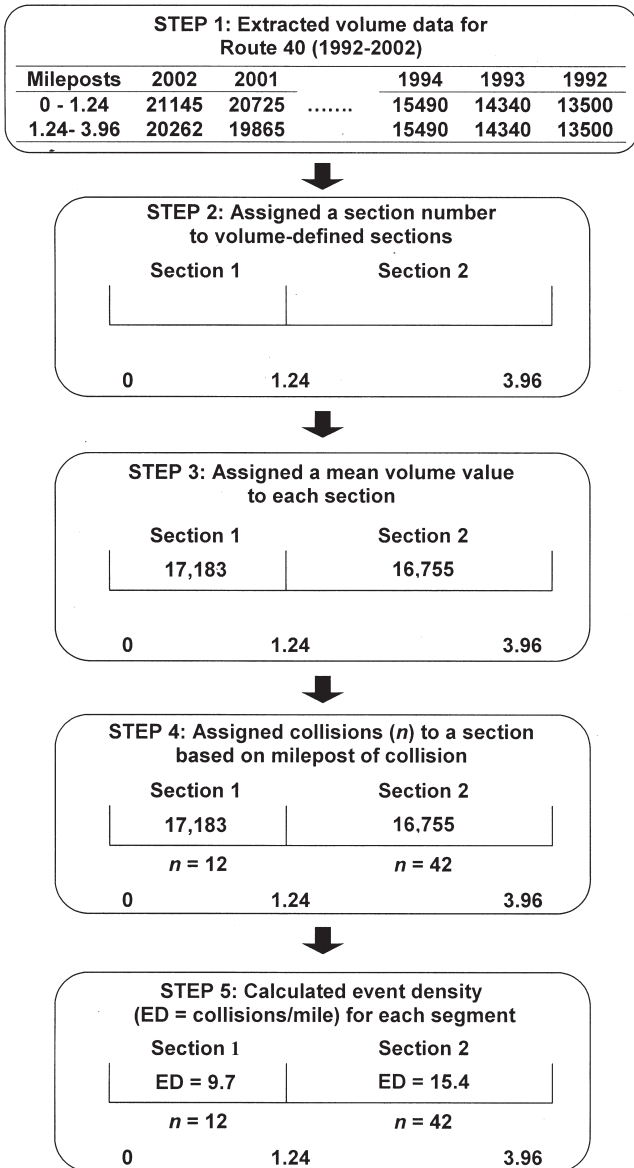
STEP 1: Extracted volume data for Route 40 (1992-2002)

| Mileposts | 2002 | 2001 | | 1994 | 1993 | 1992 |
|---|---|---|---|---|---|---|
| 0 - 1.24 | 21145 | 20725 | ....... | 15490 | 14340 | 13500 |
| 1.24- 3.96 | 20262 | 19865 | | 15490 | 14340 | 13500 |

STEP 2: Assigned a section number to volume-defined sections

Section 1

Section 2

0 1.24 3.96

STEP 3: Assigned a mean volume value to each section

Section 1

Section 2

17,183

16,755

0 1.24 3.96

STEP 4: Assigned collisions ($n$) to a section based on milepost of collision

Section 1

Section 2

17,183

16,755

$n$ = 12

$n$ = 42

0 1.24 3.96

STEP 5: Calculated event density (ED = collisions/mile) for each segment

Section 1

Section 2

ED = 9.7

ED = 15.4

$n$ = 12

$n$ = 42

0 1.24 3.96